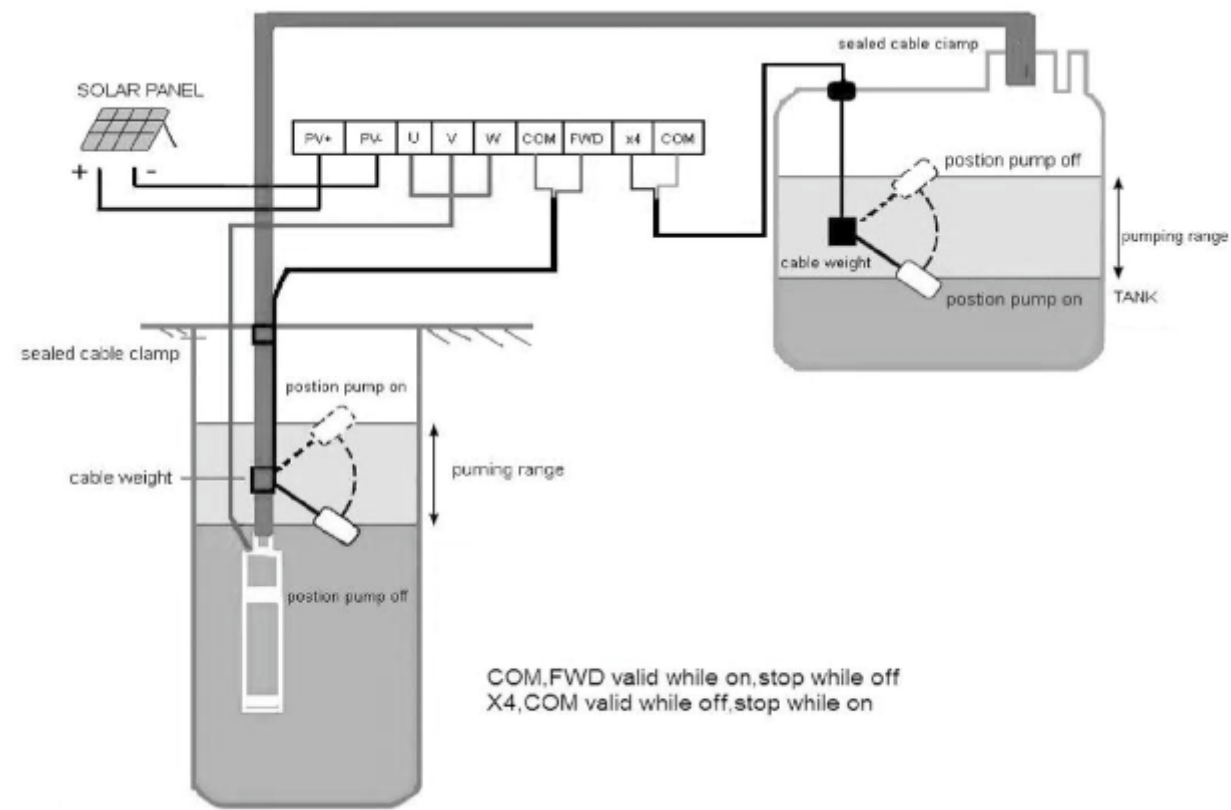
SOLAR PANEL

+ -

| PV+ | PV- | U | V | W | COM | FWD | x4 | COM |
|---|---|---|---|---|---|---|---|---|

sealed cable clamp

postion pump off

pumping range

cable weight

postion pump on

TANK

sealed cable clamp

postion pump on

cable weight

puming range

postion pump off

COM,FWD valid while on,stop while off
X4,COM valid while off,stop while on